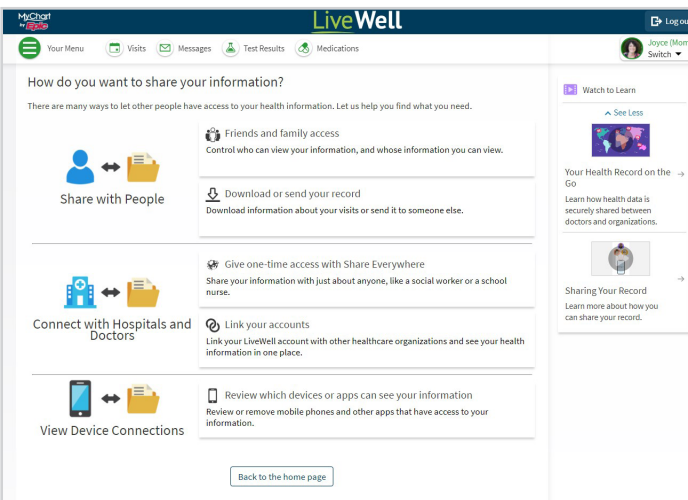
MyChart by Epic

LiveWell

Log ou

Your Menu

Visits

Messages

Test Results

Medications

Joyce (Mom

Switch

How do you want to share your information?

There are many ways to let other people have access to your health information. Let us help you find what you need.

Share with People

Friends and family access

Control who can view your information, and whose information you can view.

Download or send your record

Download information about your visits or send it to someone else.

Connect with Hospitals and Doctors

Give one-time access with Share Everywhere

Share your information with just about anyone, like a social worker or a school nurse.

Link your accounts

Link your LiveWell account with other healthcare organizations and see your health information in one place.

View Device Connections

Review which devices or apps can see your information

Review or remove mobile phones and other apps that have access to your information.

Back to the home page

Watch to Learn

See Less

Your Health Record on the Go

Learn how health data is securely shared between doctors and organizations.

Sharing Your Record

Learn more about how you can share your record.